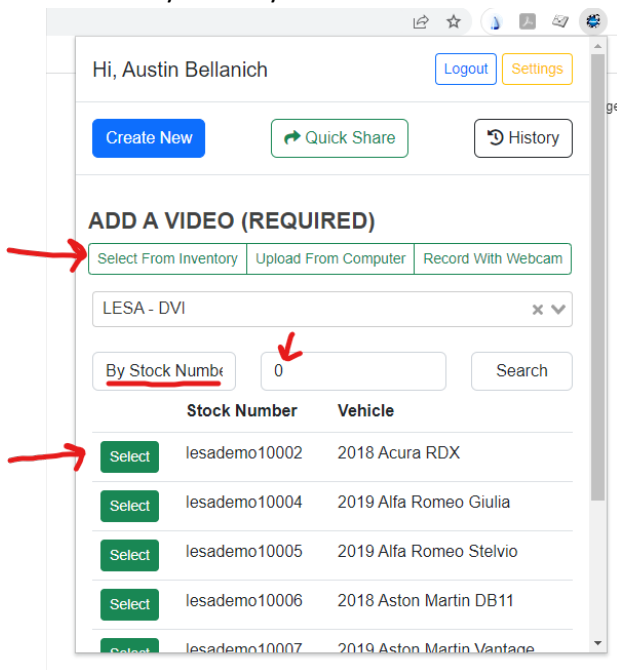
Hi, Austin Bellanich

Logout Settings

Create New

Quick Share

History

ADD A VIDEO (REQUIRED)

Select From Inventory | Upload From Computer | Record With Webcam

LESA - DVI

By Stock Numbe

0

Search

| | Stock Number | Vehicle |
|---|---|---|
| Select | lesademo10002 | 2018 Acura RDX |
| Select | lesademo10004 | 2019 Alfa Romeo Giulia |
| Select | lesademo10005 | 2019 Alfa Romeo Stelvio |
| Select | lesademo10006 | 2018 Aston Martin DB11 |
| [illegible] | lesademo10007 | 2019 Aston Martin Vantage |